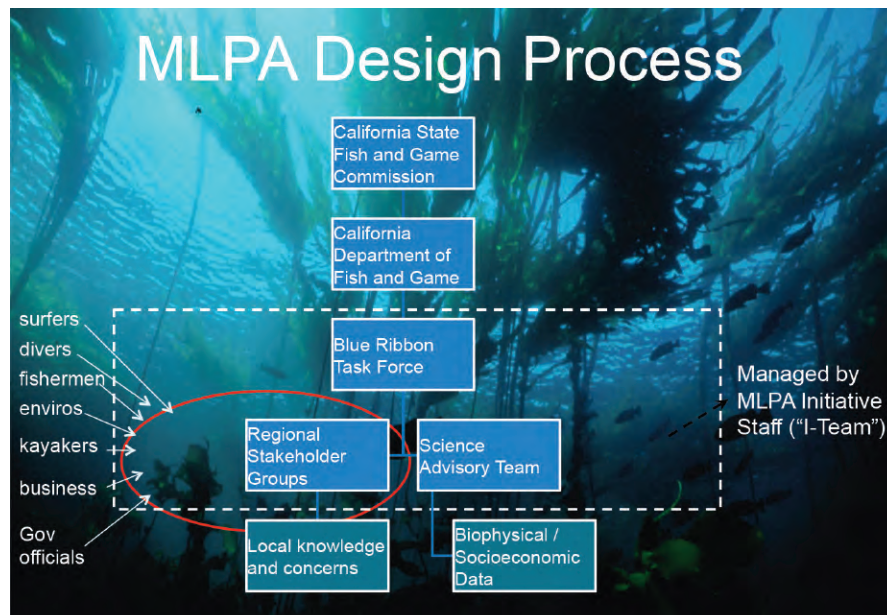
MLPA Design Process

California State Fish and Game Commission

California Department of Fish and Game

Blue Ribbon Task Force

Regional Stakeholder Groups

Science Advisory Team

Local knowledge and concerns

Biophysical / Socioeconomic Data

surfers
divers
fishermen
enviros
kayakers
business
Gov officials

Managed by MLPA Initiative Staff ("I-Team")